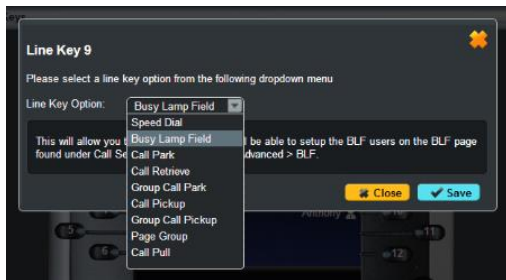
Line Key 9

Please select a line key option from the following dropdown menu

Line Key Option: Busy Lamp Field

Speed Dial
Busy Lamp Field
Call Park
Call Retrieve
Group Call Park
Call Pickup
Group Call Pickup
Page Group
Call Pull

This will allow you t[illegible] ll be able to setup the BLF users on the BLF page found under Call Se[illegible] dvanced > BLF.

Close Save

Anthony

5 6 11 12